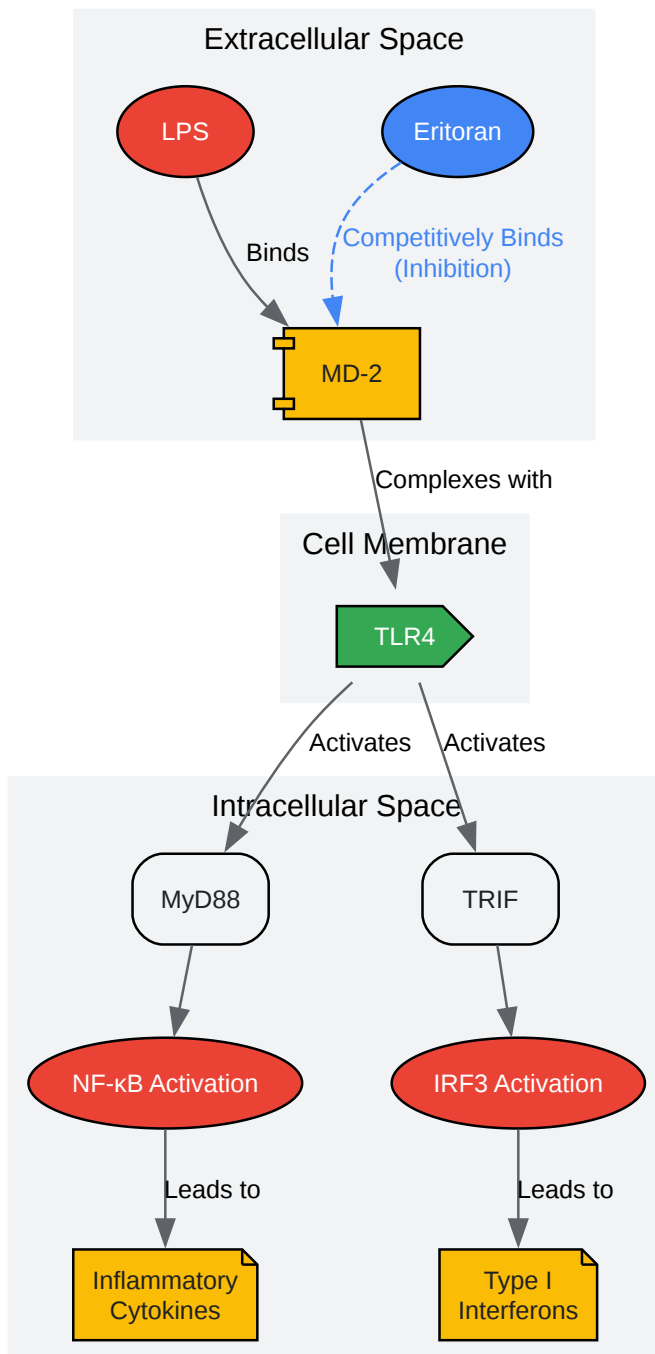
Extracellular Space

LPS

Eritoran

Binds

Competitively Binds (Inhibition)

MD-2

Complexes with

Cell Membrane

TLR4

Activates

Activates

Intracellular Space

MyD88

TRIF

NF-κB Activation

IRF3 Activation

Leads to

Leads to

Inflammatory Cytokines

Type I Interferons